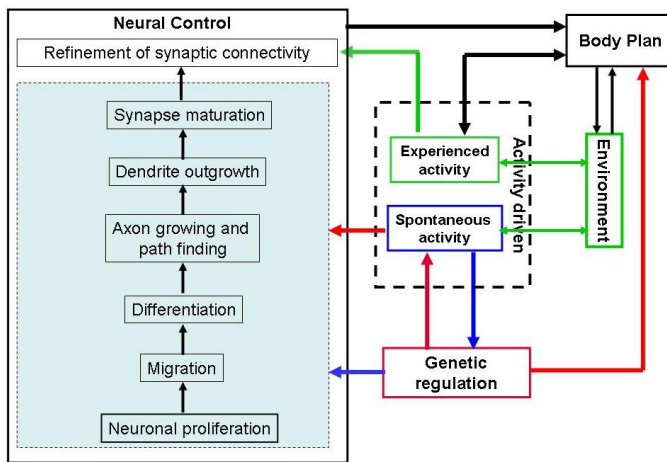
Neural Control

Refinement of synaptic connectivity

Synapse maturation

Dendrite outgrowth

Axon growing and path finding

Differentiation

Migration

Neuronal proliferation

Body Plan

Experienced activity

Spontaneous activity

Activity driven

Environment

Genetic regulation